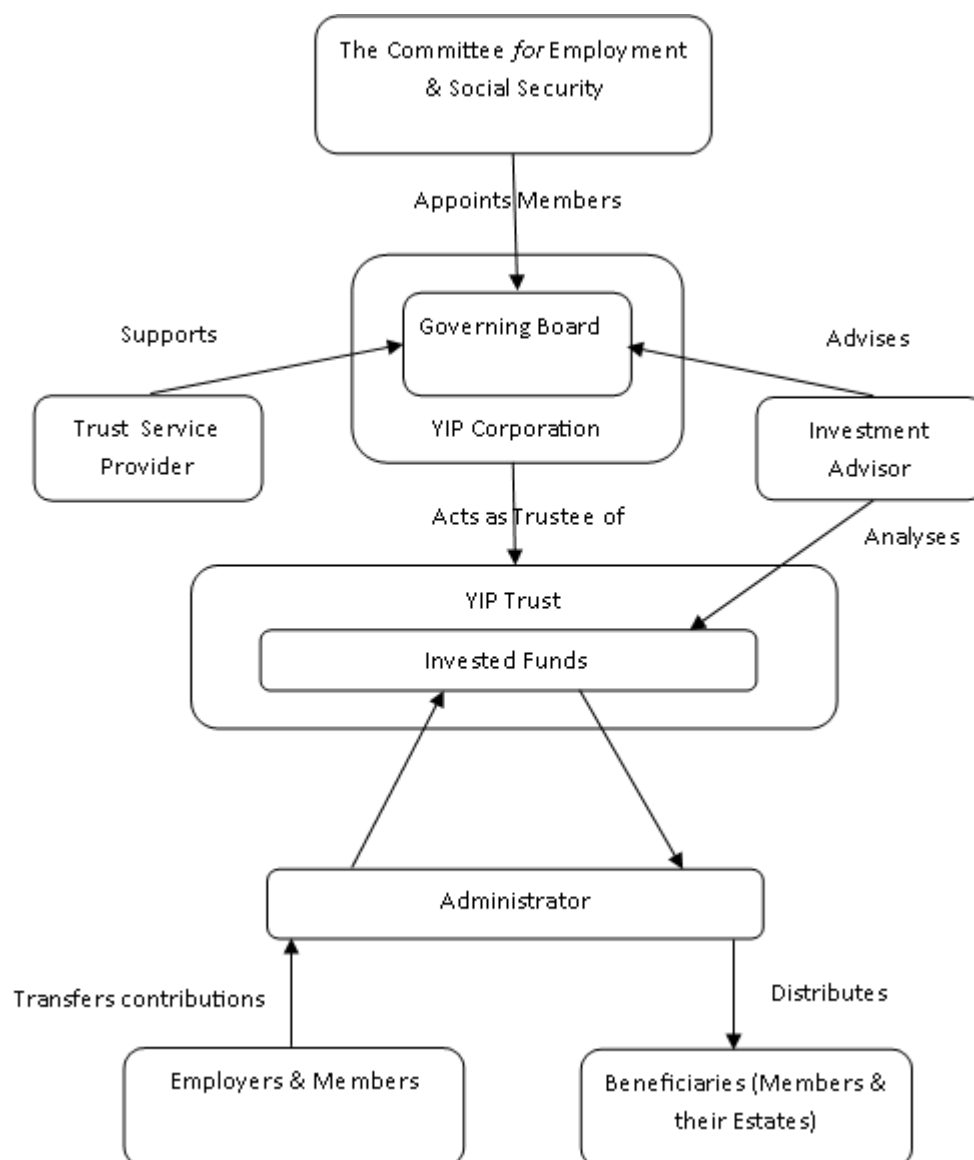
The Committee *for* Employment & Social Security

Appoints Members

Supports

Governing Board

Advises

Trust Service Provider

YIP Corporation

Investment Advisor

Acts as Trustee of

Analyses

YIP Trust

Invested Funds

Administrator

Transfers contributions

Distributes

Employers & Members

Beneficiaries (Members & their Estates)